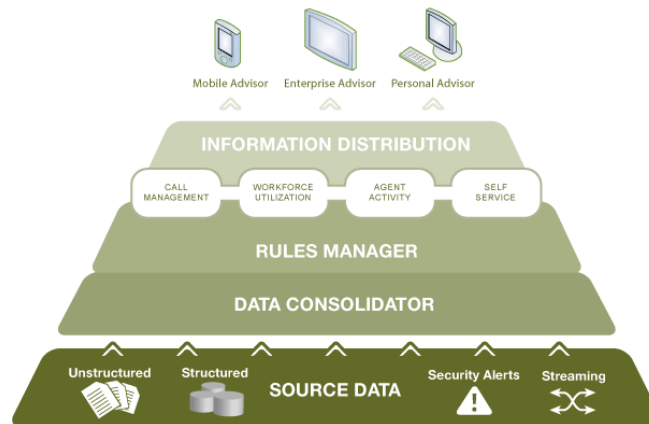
Mobile Advisor Enterprise Advisor Personal Advisor

INFORMATION DISTRIBUTION

CALL MANAGEMENT

WORKFORCE UTILIZATION

AGENT ACTIVITY

SELF SERVICE

RULES MANAGER

DATA CONSOLIDATOR

Unstructured

Structured

SOURCE DATA

Security Alerts

Streaming